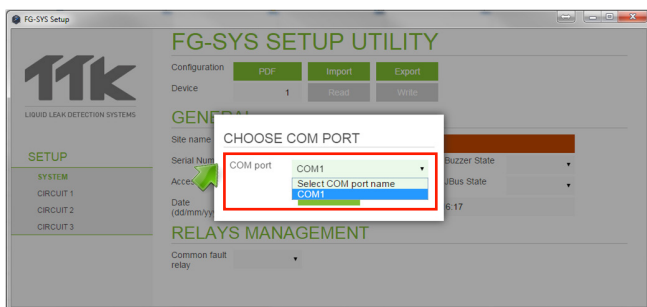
FG-SYS Setup

FG-SYS SETUP UTILITY

Configuration PDF Import Export

Device 1 Read Write

LIQUID LEAK DETECTION SYSTEMS

SETUP

SYSTEM

CIRCUIT 1

CIRCUIT 2

CIRCUIT 3

GENE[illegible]

Site name

Serial Num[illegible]

Acces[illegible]

Date (dd/mm/yy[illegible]

Buzzer State

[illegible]/Bus State

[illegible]6:17

CHOOSE COM PORT

COM port COM1

Select COM port name

COM1

RELAYS MANAGEMENT

Common fault relay